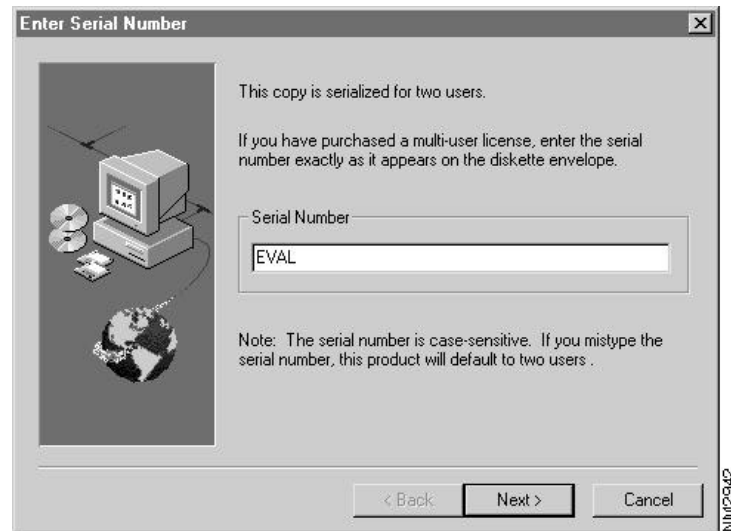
Enter Serial Number

This copy is serialized for two users.

If you have purchased a multi-user license, enter the serial number exactly as it appears on the diskette envelope.

Serial Number

EVAL

Note: The serial number is case-sensitive. If you mistype the serial number, this product will default to two users .

< Back

Next >

Cancel

NM02949